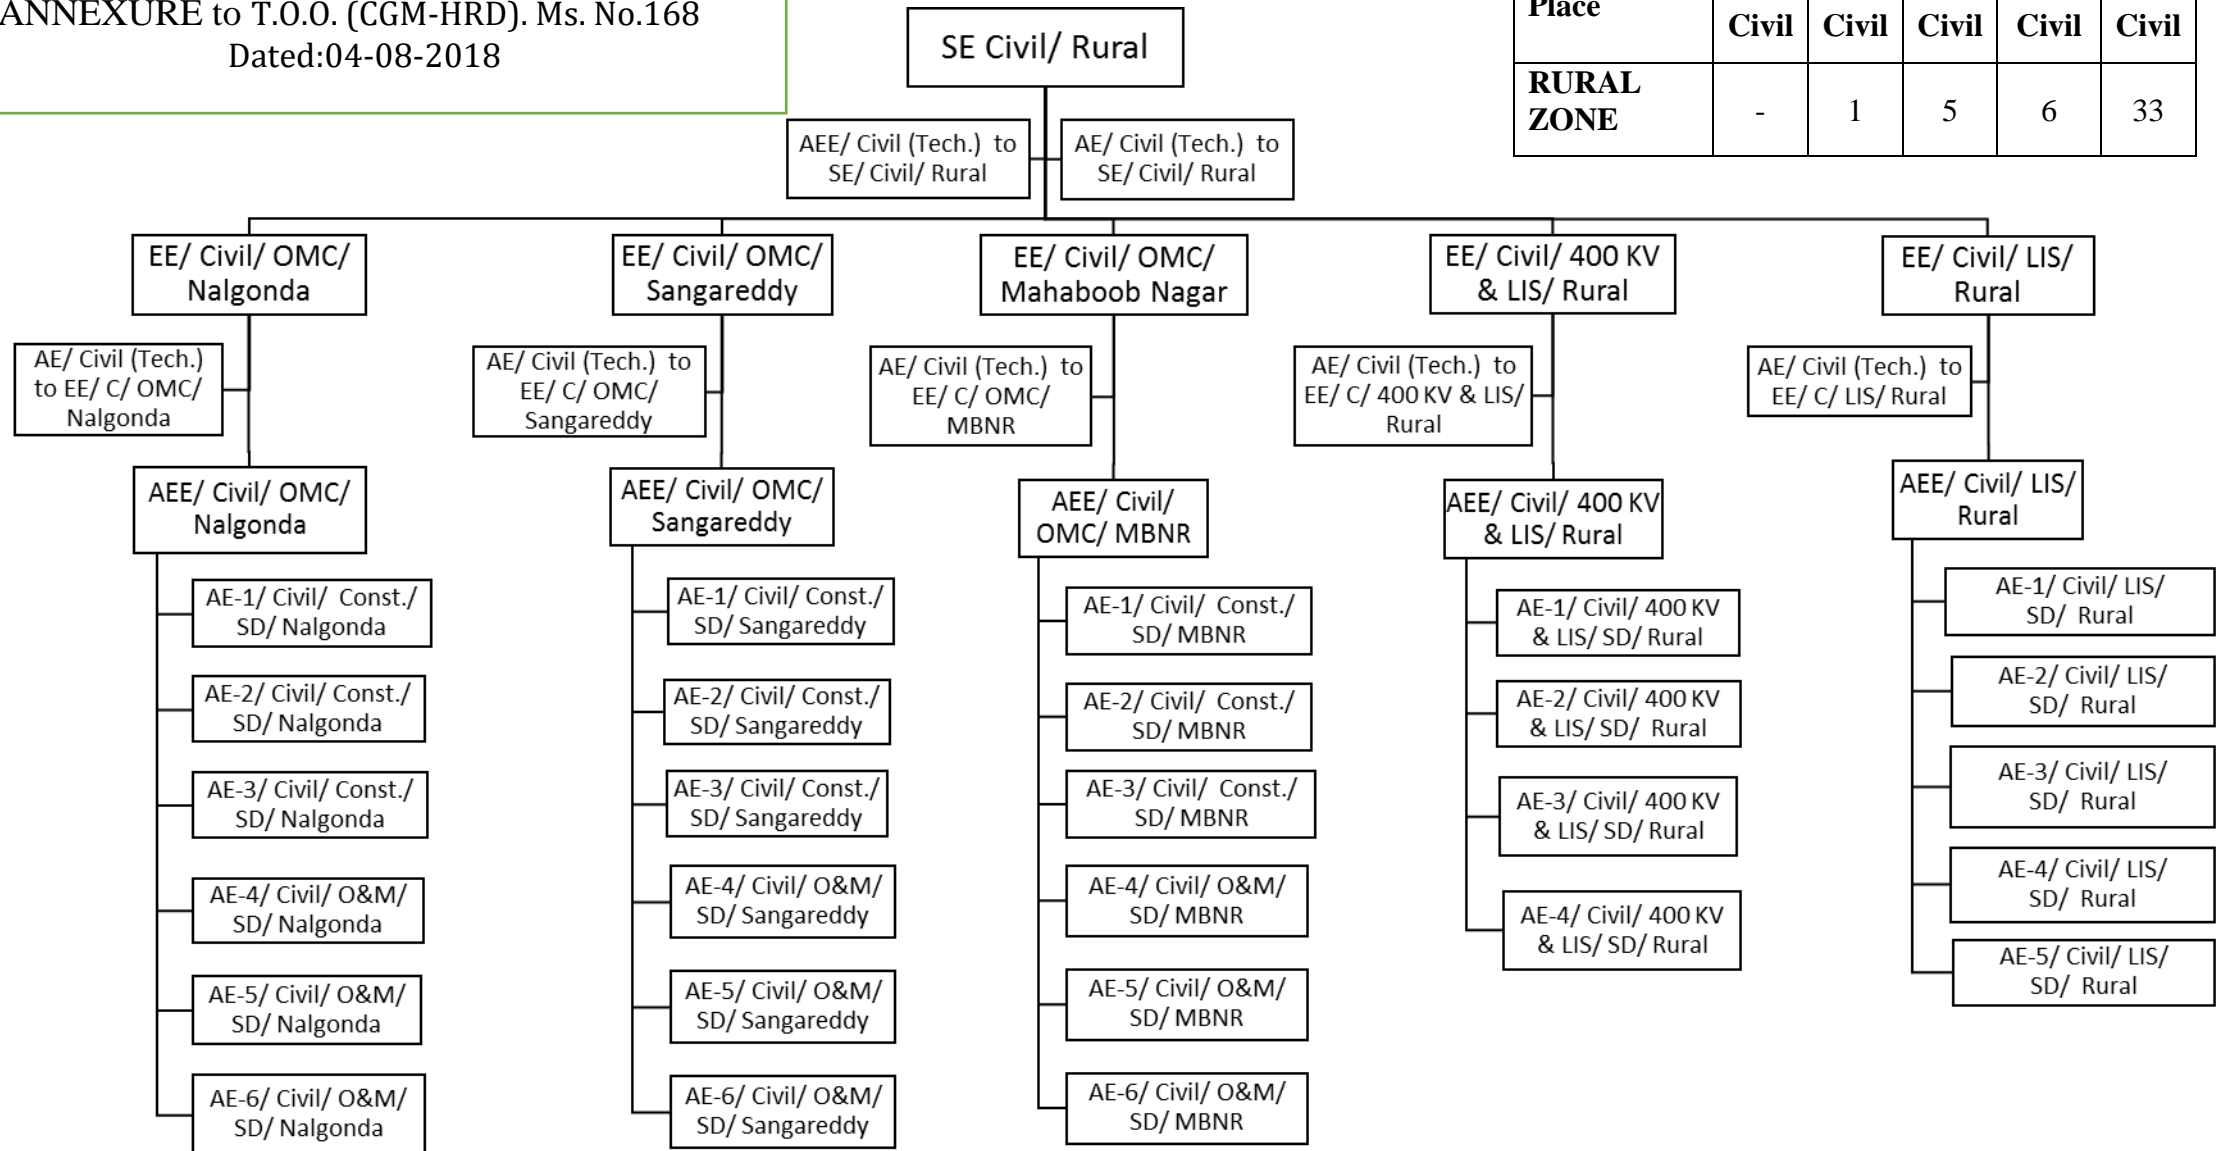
ANNEXURE to T.O.O. (CGM-HRD). Ms. No.168
Dated:04-08-2018

| Place | Civil | Civil | Civil | Civil | Civil |
|---|---|---|---|---|---|
| RURAL ZONE | - | 1 | 5 | 6 | 33 |

SE Civil/ Rural

AEE/ Civil (Tech.) to SE/ Civil/ Rural

AE/ Civil (Tech.) to SE/ Civil/ Rural

EE/ Civil/ OMC/ Nalgonda

AE/ Civil (Tech.) to EE/ C/ OMC/ Nalgonda

AEE/ Civil/ OMC/ Nalgonda

AE-1/ Civil/ Const./ SD/ Nalgonda

AE-2/ Civil/ Const./ SD/ Nalgonda

AE-3/ Civil/ Const./ SD/ Nalgonda

AE-4/ Civil/ O&M/ SD/ Nalgonda

AE-5/ Civil/ O&M/ SD/ Nalgonda

AE-6/ Civil/ O&M/ SD/ Nalgonda

EE/ Civil/ OMC/ Sangareddy

AE/ Civil (Tech.) to EE/ C/ OMC/ Sangareddy

AEE/ Civil/ OMC/ Sangareddy

AE-1/ Civil/ Const./ SD/ Sangareddy

AE-2/ Civil/ Const./ SD/ Sangareddy

AE-3/ Civil/ Const./ SD/ Sangareddy

AE-4/ Civil/ O&M/ SD/ Sangareddy

AE-5/ Civil/ O&M/ SD/ Sangareddy

AE-6/ Civil/ O&M/ SD/ Sangareddy

EE/ Civil/ OMC/ Mahaboob Nagar

AE/ Civil (Tech.) to EE/ C/ OMC/ MBNR

AEE/ Civil/ OMC/ MBNR

AE-1/ Civil/ Const./ SD/ MBNR

AE-2/ Civil/ Const./ SD/ MBNR

AE-3/ Civil/ Const./ SD/ MBNR

AE-4/ Civil/ O&M/ SD/ MBNR

AE-5/ Civil/ O&M/ SD/ MBNR

AE-6/ Civil/ O&M/ SD/ MBNR

EE/ Civil/ 400 KV & LIS/ Rural

AE/ Civil (Tech.) to EE/ C/ 400 KV & LIS/ Rural

AEE/ Civil/ 400 KV & LIS/ Rural

AE-1/ Civil/ 400 KV & LIS/ SD/ Rural

AE-2/ Civil/ 400 KV & LIS/ SD/ Rural

AE-3/ Civil/ 400 KV & LIS/ SD/ Rural

AE-4/ Civil/ 400 KV & LIS/ SD/ Rural

EE/ Civil/ LIS/ Rural

AE/ Civil (Tech.) to EE/ C/ LIS/ Rural

AEE/ Civil/ LIS/ Rural

AE-1/ Civil/ LIS/ SD/ Rural

AE-2/ Civil/ LIS/ SD/ Rural

AE-3/ Civil/ LIS/ SD/ Rural

AE-4/ Civil/ LIS/ SD/ Rural

AE-5/ Civil/ LIS/ SD/ Rural